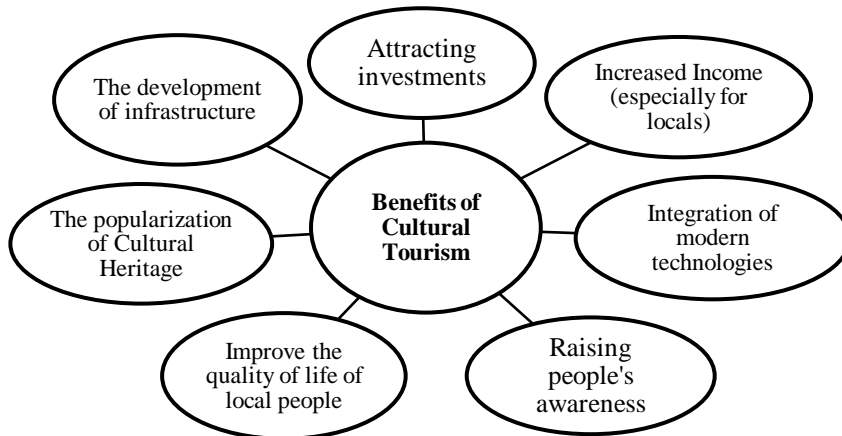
Benefits of Cultural Tourism

Attracting investments

Increased Income (especially for locals)

Integration of modern technologies

Raising people's awareness

Improve the quality of life of local people

The popularization of Cultural Heritage

The development of infrastructure